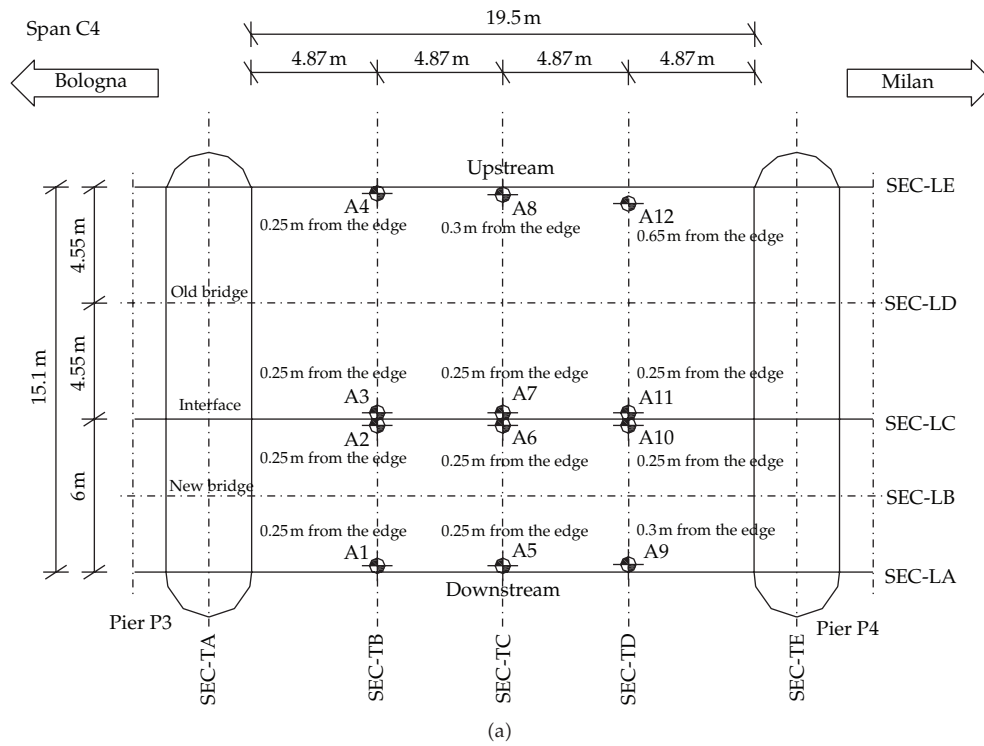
Span C4

19.5 m

4.87 m 4.87 m 4.87 m 4.87 m

Bologna

Milan

Upstream

SEC-LE

A4
0.25 m from the edge

A8
0.3 m from the edge

A12
0.65 m from the edge

4.55 m

Old bridge

SEC-LD

15.1 m

4.55 m

0.25 m from the edge

0.25 m from the edge

0.25 m from the edge

A3

A7

A11

Interface

SEC-LC

A2

A6

A10

0.25 m from the edge

0.25 m from the edge

0.25 m from the edge

6 m

New bridge

SEC-LB

0.25 m from the edge

0.25 m from the edge

0.3 m from the edge

A1

A5

A9

Downstream

SEC-LA

Pier P3

Pier P4

SEC-TA

SEC-TB

SEC-TC

SEC-TD

SEC-TE

(a)